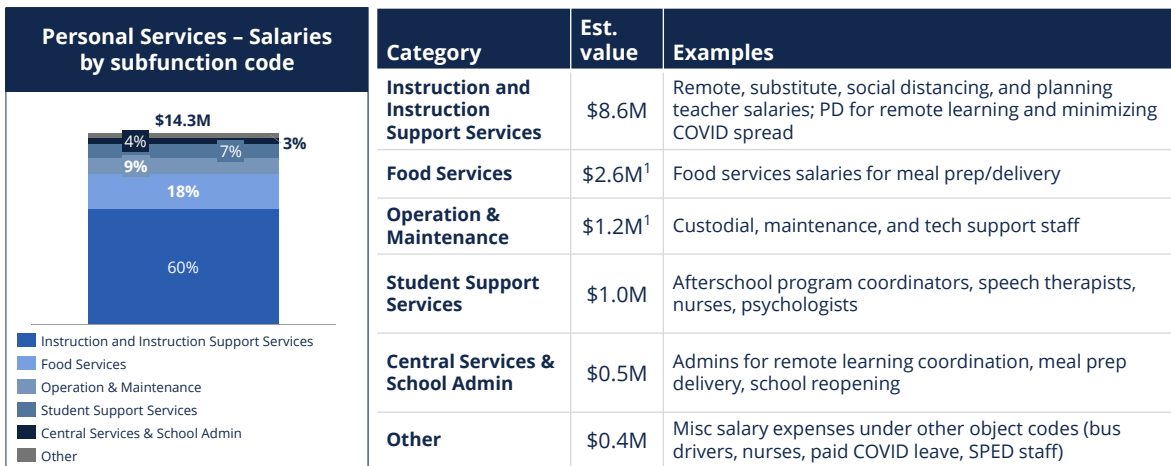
Personal Services – Salaries by subfunction code

$14.3M

4%

3%

7%

9%

18%

60%

Instruction and Instruction Support Services
Food Services
Operation & Maintenance
Student Support Services
Central Services & School Admin
Other

| Category | Est. value | Examples |
|---|---|---|
| Instruction and Instruction Support Services | \$8.6M | Remote, substitute, social distancing, and planning teacher salaries; PD for remote learning and minimizing COVID spread |
| Food Services | \$2.6M$^1$ | Food services salaries for meal prep/delivery |
| Operation & Maintenance | \$1.2M$^1$ | Custodial, maintenance, and tech support staff |
| Student Support Services | \$1.0M | Afterschool program coordinators, speech therapists, nurses, psychologists |
| Central Services & School Admin | \$0.5M | Admins for remote learning coordination, meal prep delivery, school reopening |
| Other | \$0.4M | Misc salary expenses under other object codes (bus drivers, nurses, paid COVID leave, SPED staff) |